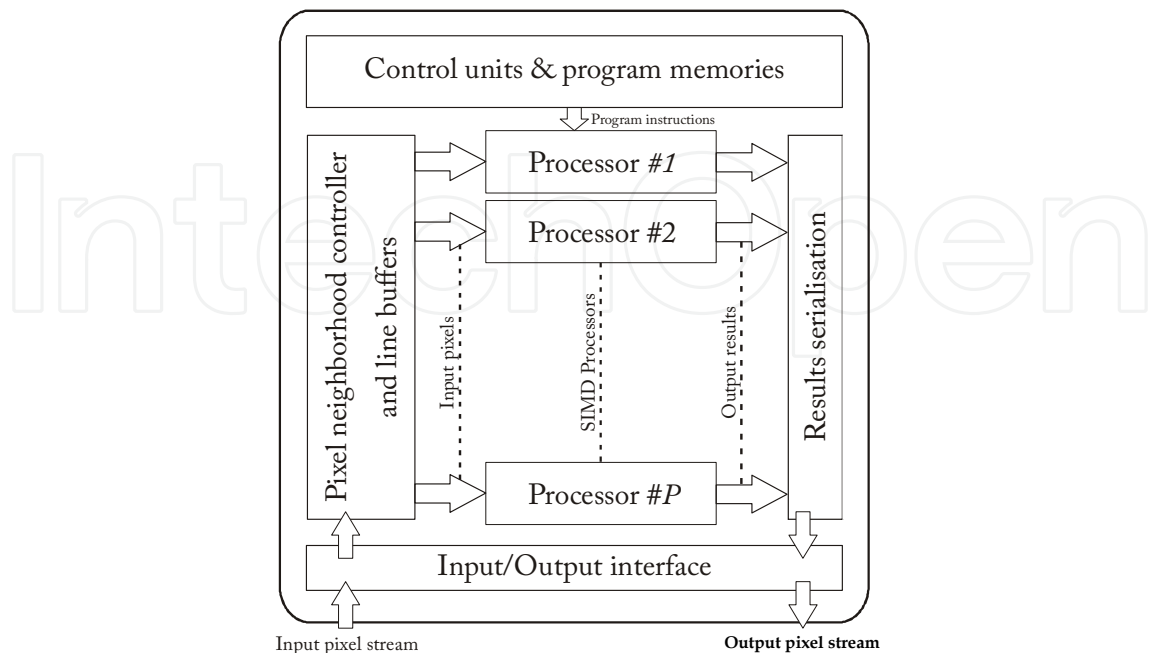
Control units & program memories

Program instructions

Pixel neighborhood controller and line buffers

Processor #1

Processor #2

Input pixels

SIMD Processors

Output results

Processor #P

Results serialisation

Input/Output interface

Input pixel stream

**Output pixel stream**